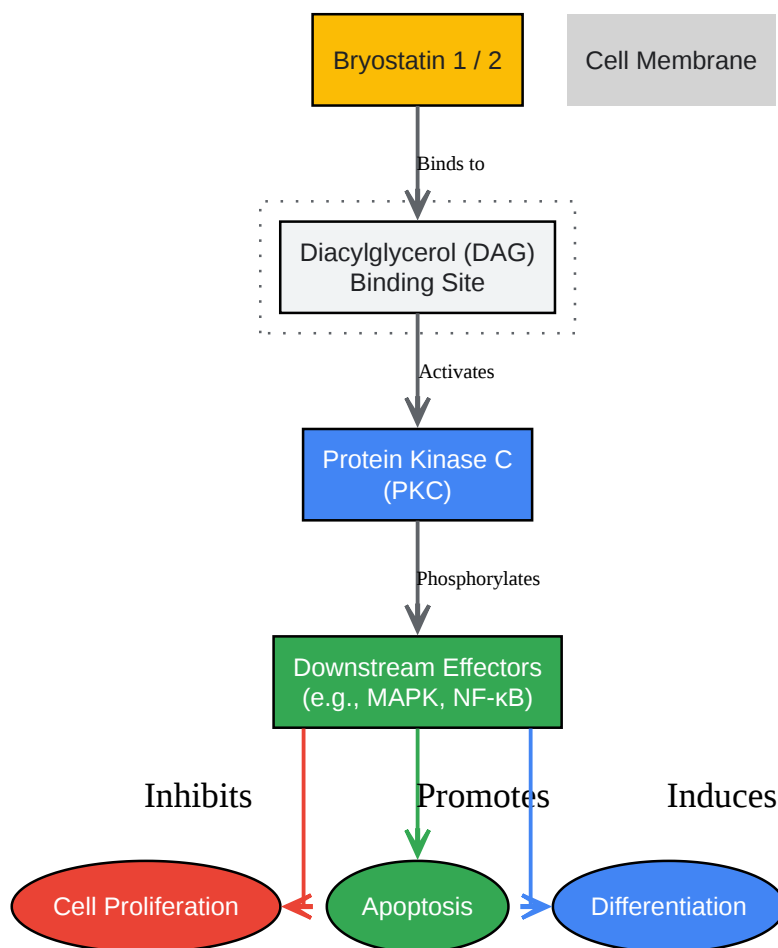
Bryostatin 1 / 2

Cell Membrane

Binds to

Diacylglycerol (DAG) Binding Site

Activates

Protein Kinase C (PKC)

Phosphorylates

Downstream Effectors (e.g., MAPK, NF-κB)

Inhibits

Promotes

Induces

Cell Proliferation

Apoptosis

Differentiation